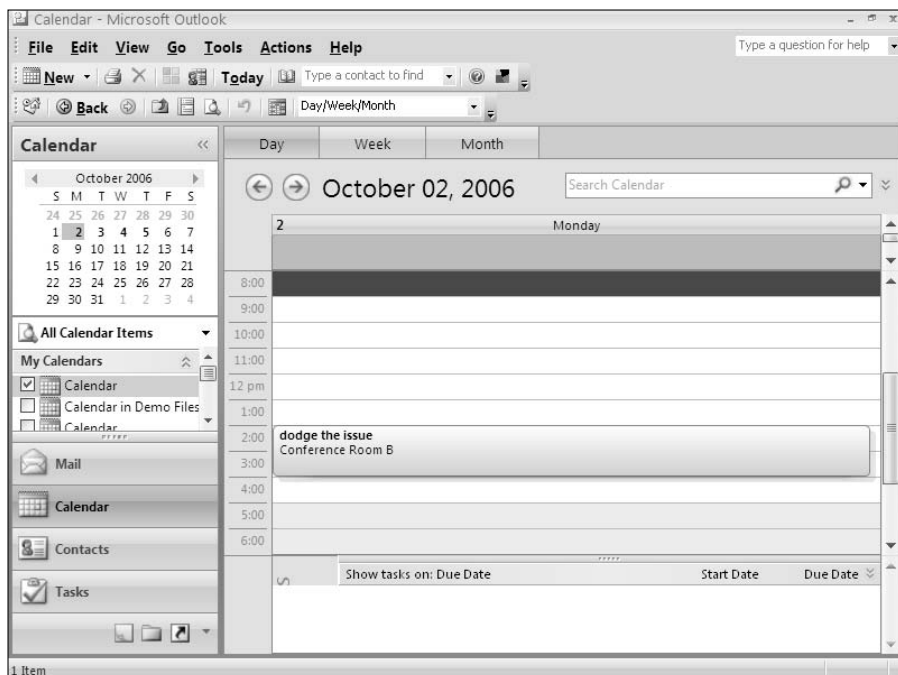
Calendar - Microsoft Outlook

File Edit View Go Tools Actions Help

Type a question for help

New Today Type a contact to find

Back Day/Week/Month

Calendar

October 2006

| S | M | T | W | T | F | S |
|---|---|---|---|---|---|---|
| 24 | 25 | 26 | 27 | 28 | 29 | 30 |
| 1 | 2 | 3 | 4 | 5 | 6 | 7 |
| 8 | 9 | 10 | 11 | 12 | 13 | 14 |
| 15 | 16 | 17 | 18 | 19 | 20 | 21 |
| 22 | 23 | 24 | 25 | 26 | 27 | 28 |
| 29 | 30 | 31 | 1 | 2 | 3 | 4 |

All Calendar Items

My Calendars

Calendar

Calendar in Demo Files

Calendar

Mail

Calendar

Contacts

Tasks

Day Week Month

October 02, 2006

Search Calendar

2 Monday

8:00

9:00

10:00

11:00

12 pm

1:00

2:00 dodge the issue
Conference Room B

3:00

4:00

5:00

6:00

Show tasks on: Due Date Start Date Due Date

1 Item